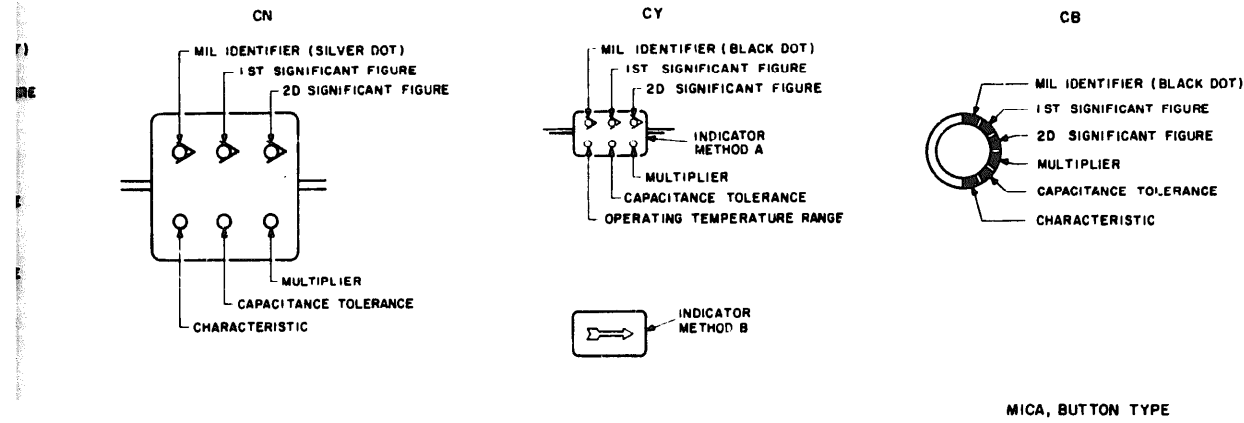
CN

MIL IDENTIFIER (SILVER DOT)
1ST SIGNIFICANT FIGURE
2D SIGNIFICANT FIGURE

MULTIPLIER
CAPACITANCE TOLERANCE
CHARACTERISTIC

CY

MIL IDENTIFIER (BLACK DOT)
1ST SIGNIFICANT FIGURE
2D SIGNIFICANT FIGURE
INDICATOR METHOD A
MULTIPLIER
CAPACITANCE TOLERANCE
OPERATING TEMPERATURE RANGE

INDICATOR METHOD B

CB

MIL IDENTIFIER (BLACK DOT)
1ST SIGNIFICANT FIGURE
2D SIGNIFICANT FIGURE
MULTIPLIER
CAPACITANCE TOLERANCE
CHARACTERISTIC

MICA, BUTTON TYPE